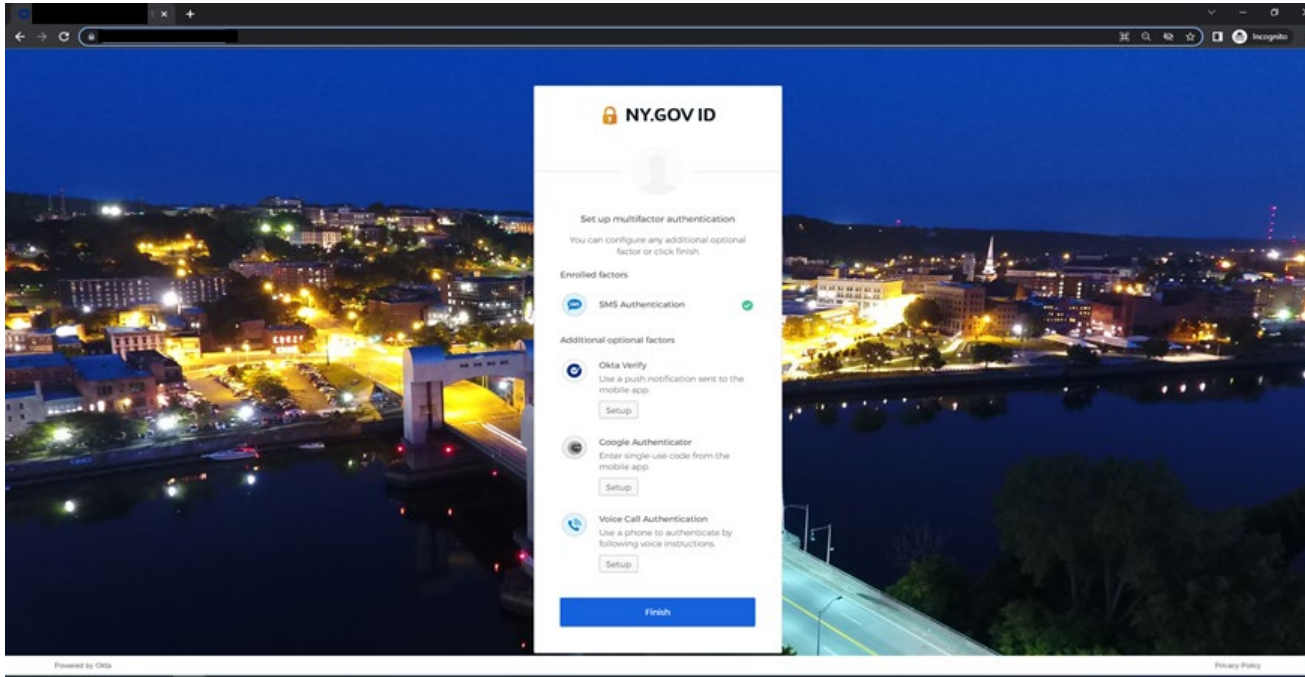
Incognito

NY.GOV ID

Set up multifactor authentication

You can configure any additional optional factor or click finish

Enrolled factors

SMS Authentication

Additional optional factors

Okta Verify
Use a push notification sent to the mobile app.
Setup

Google Authenticator
Enter single-use code from the mobile app.
Setup

Voice Call Authentication
Use a phone to authenticate by following voice instructions.
Setup

Finish

Powered by Okta

Privacy Policy